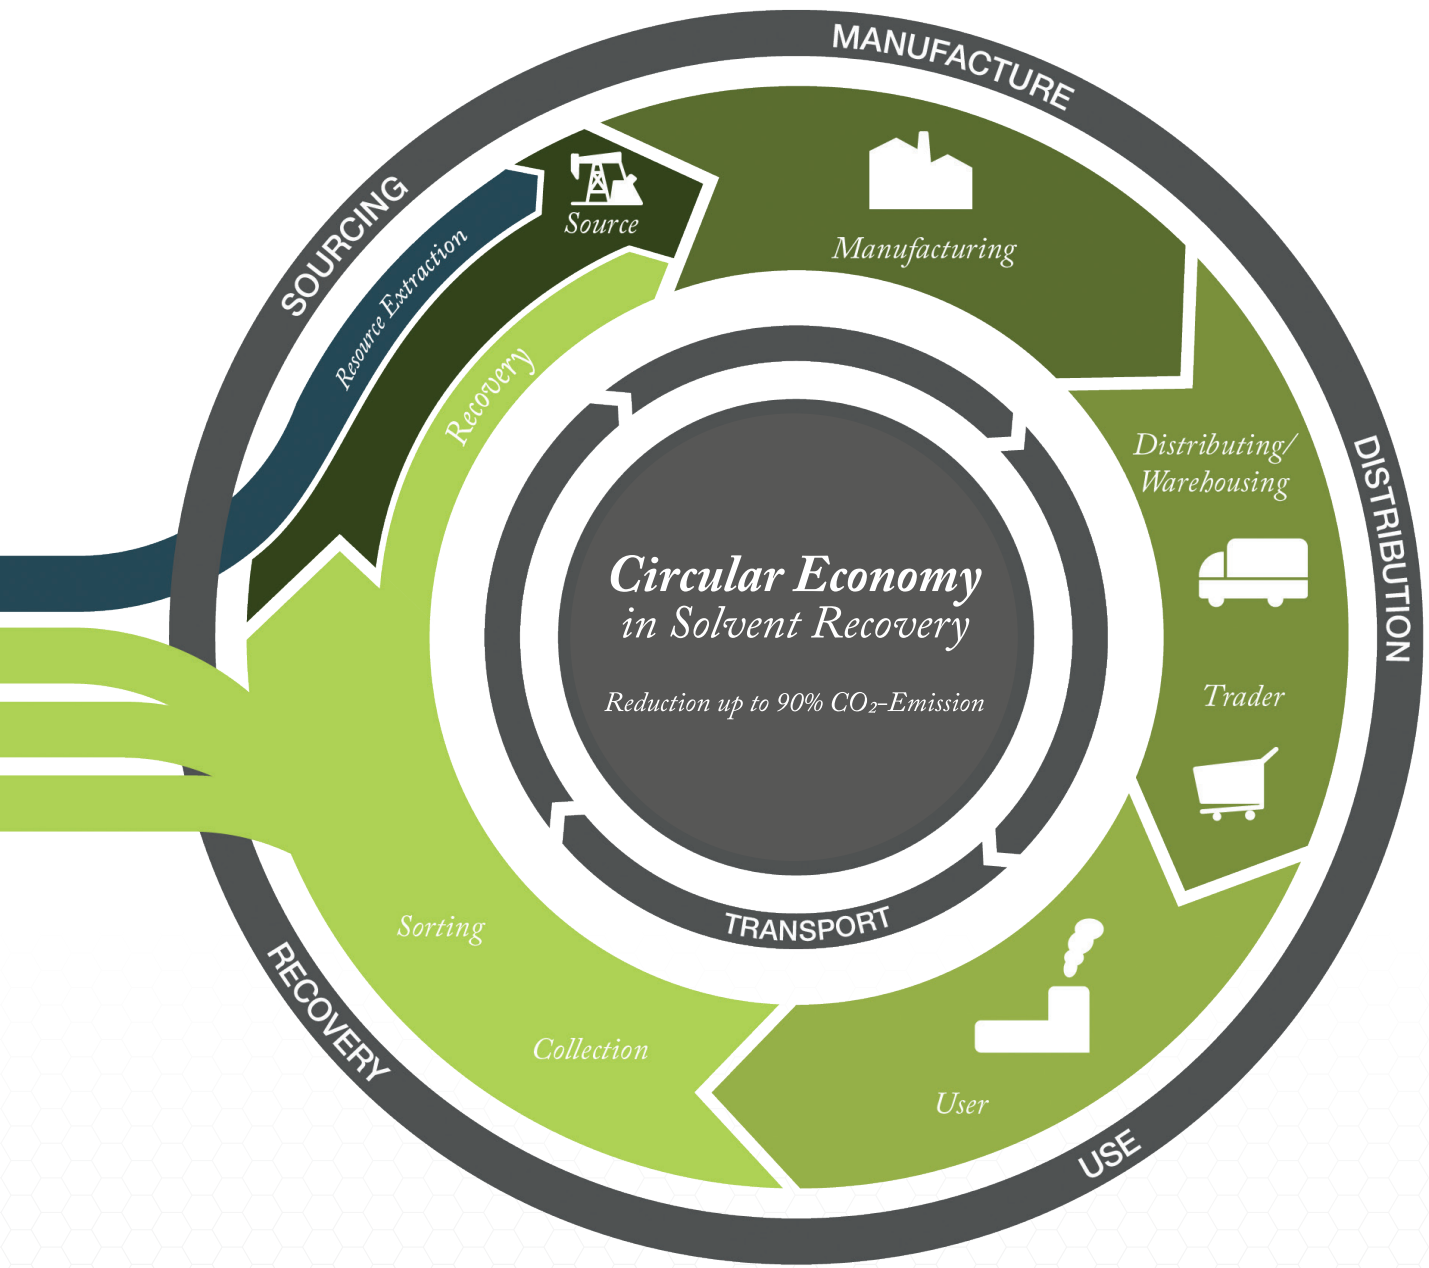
MANUFACTURE

SOURCING

DISTRIBUTION

USE

RECOVERY

TRANSPORT

Source

Resource Extraction

Manufacturing

Recovery

Distributing/ Warehousing

Trader

User

Collection

Sorting

Circular Economy in Solvent Recovery

Reduction up to 90% $CO_2$-Emission